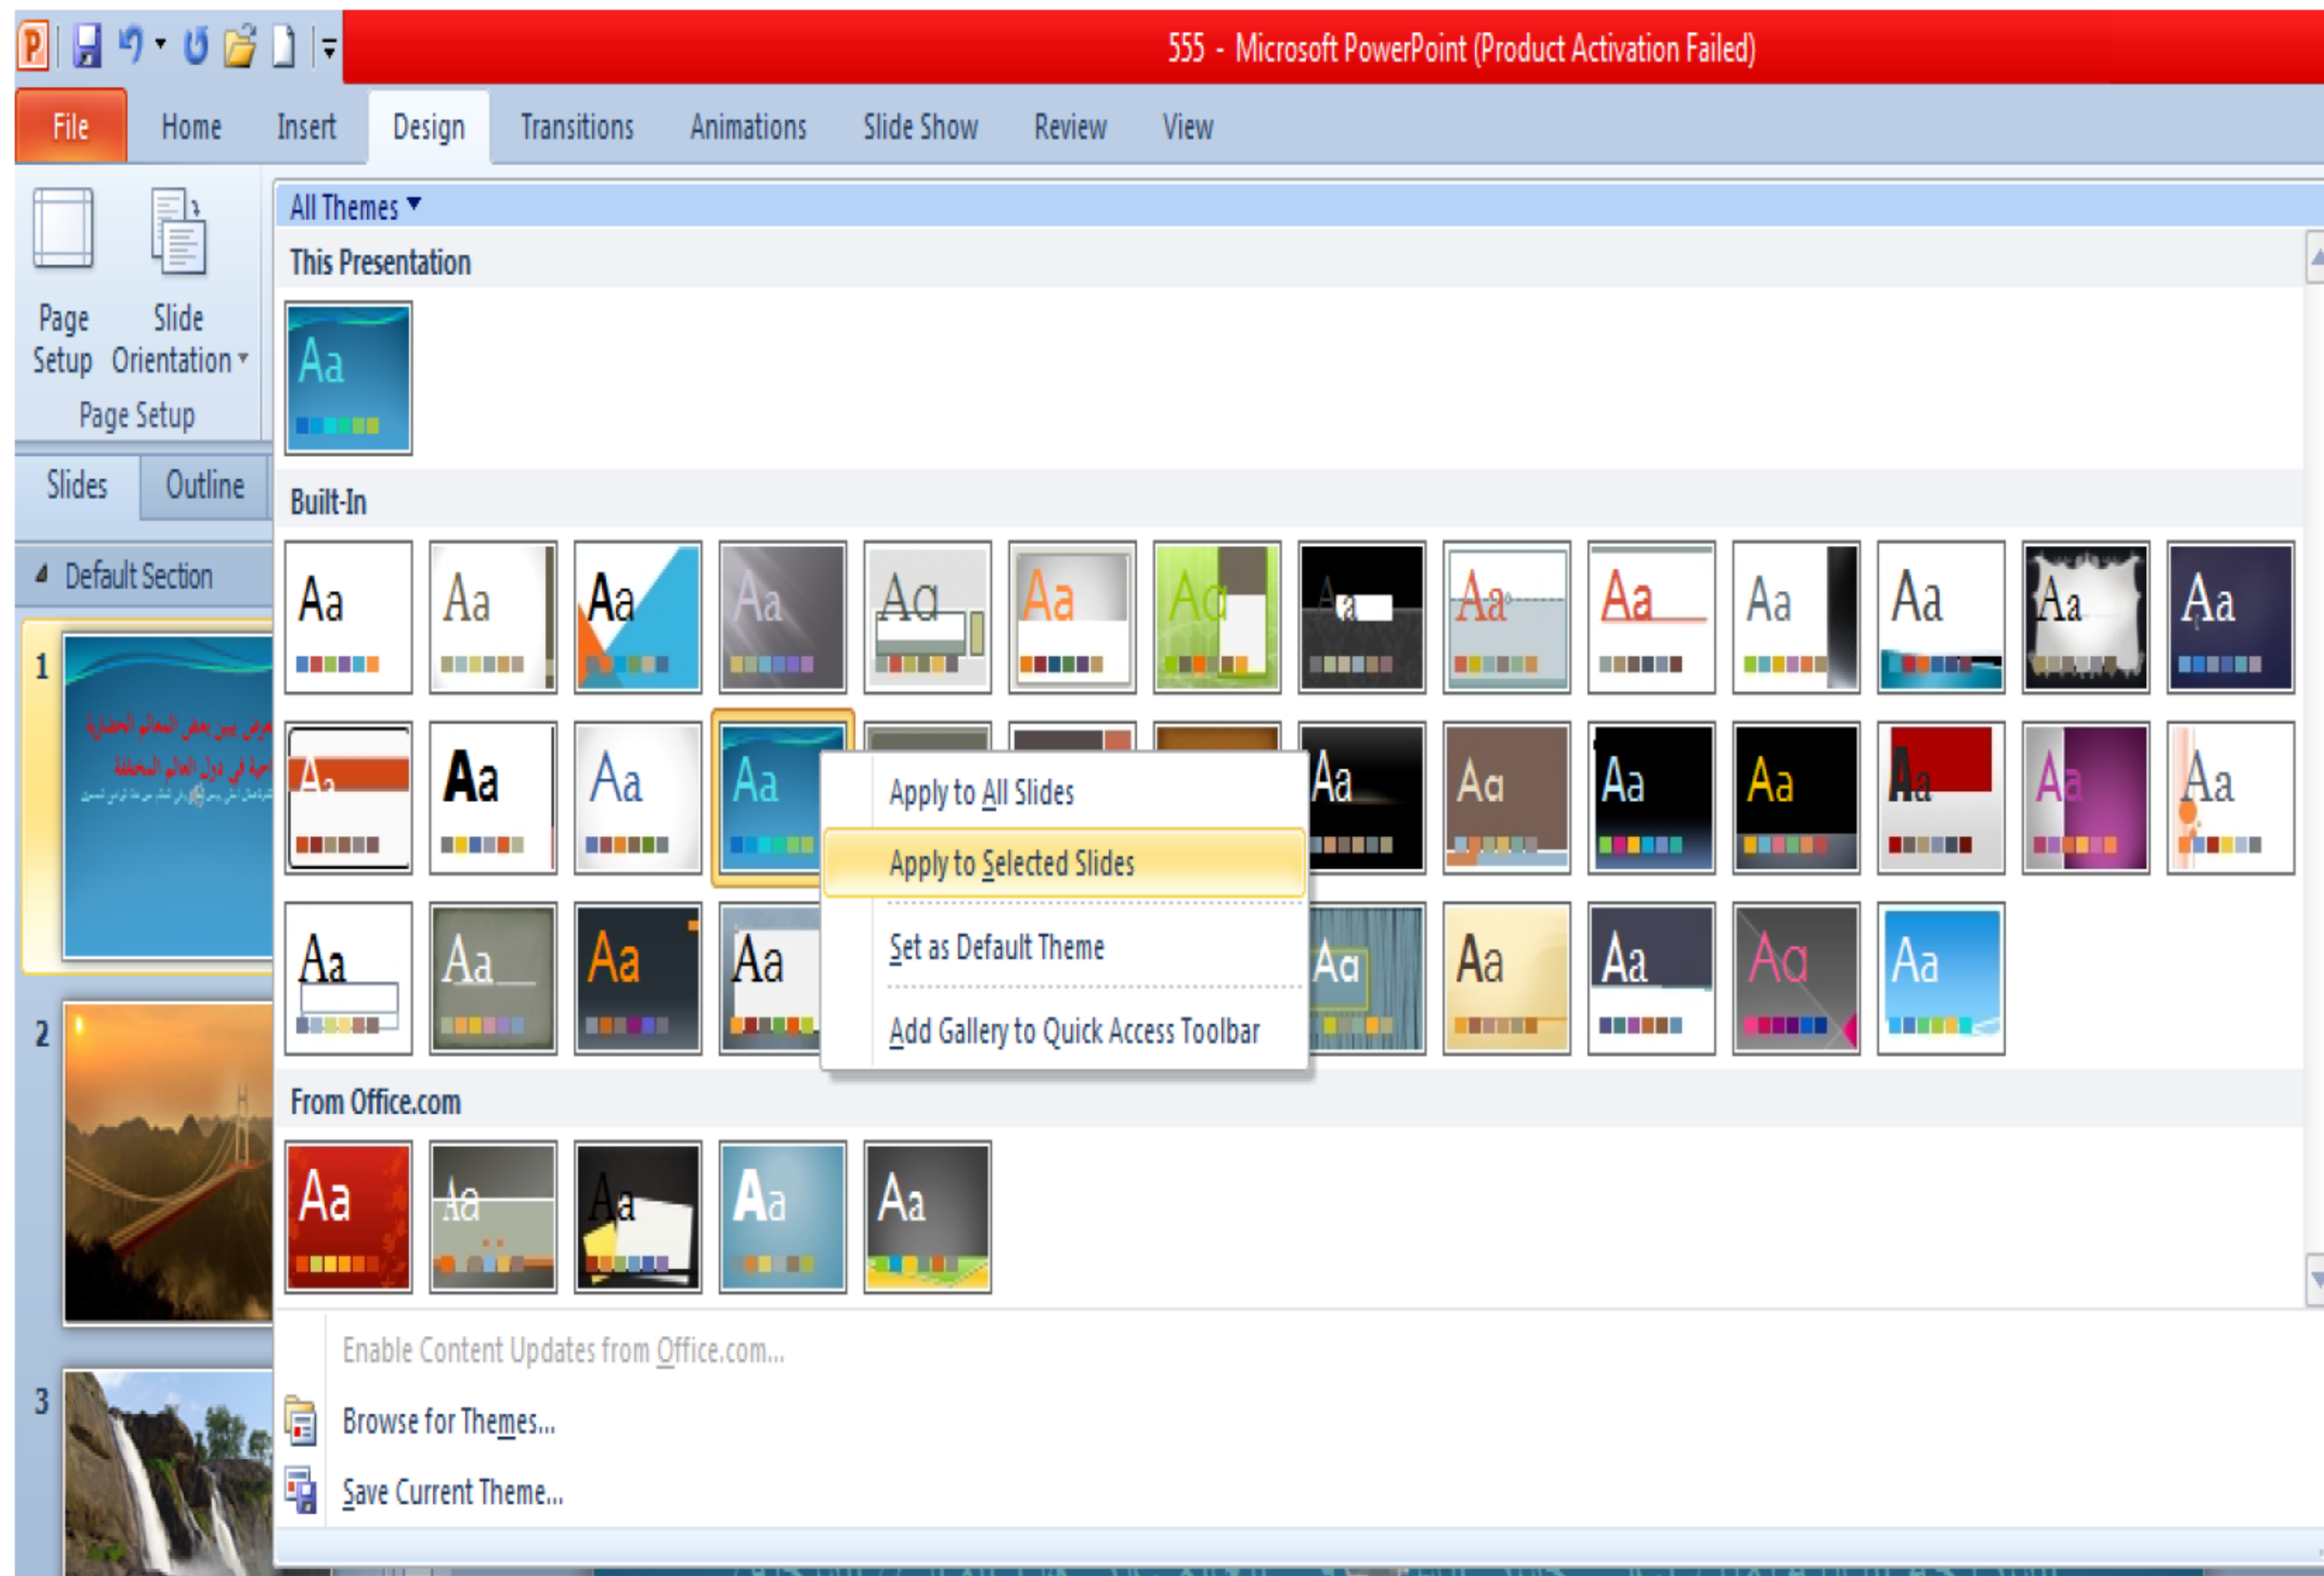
555 - Microsoft PowerPoint (Product Activation Failed)

File
Home
Insert
Design
Transitions
Animations
Slide Show
Review
View

Page Setup
Slide Orientation
Page Setup

Slides
Outline

Default Section

1
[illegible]
2
3

All Themes

This Presentation

Aa

Built-In

Aa Aa Aa Aa Aa Aa Aa Aa Aa Aa Aa Aa Aa Aa
Aa Aa Aa Aa Aa Aa Aa Aa Aa Aa Aa
Aa Aa Aa Aa Aa Aa Aa Aa Aa

Apply to All Slides
Apply to Selected Slides
Set as Default Theme
Add Gallery to Quick Access Toolbar

From Office.com

Aa Aa Aa Aa Aa

Enable Content Updates from Office.com...
Browse for Themes...
Save Current Theme...